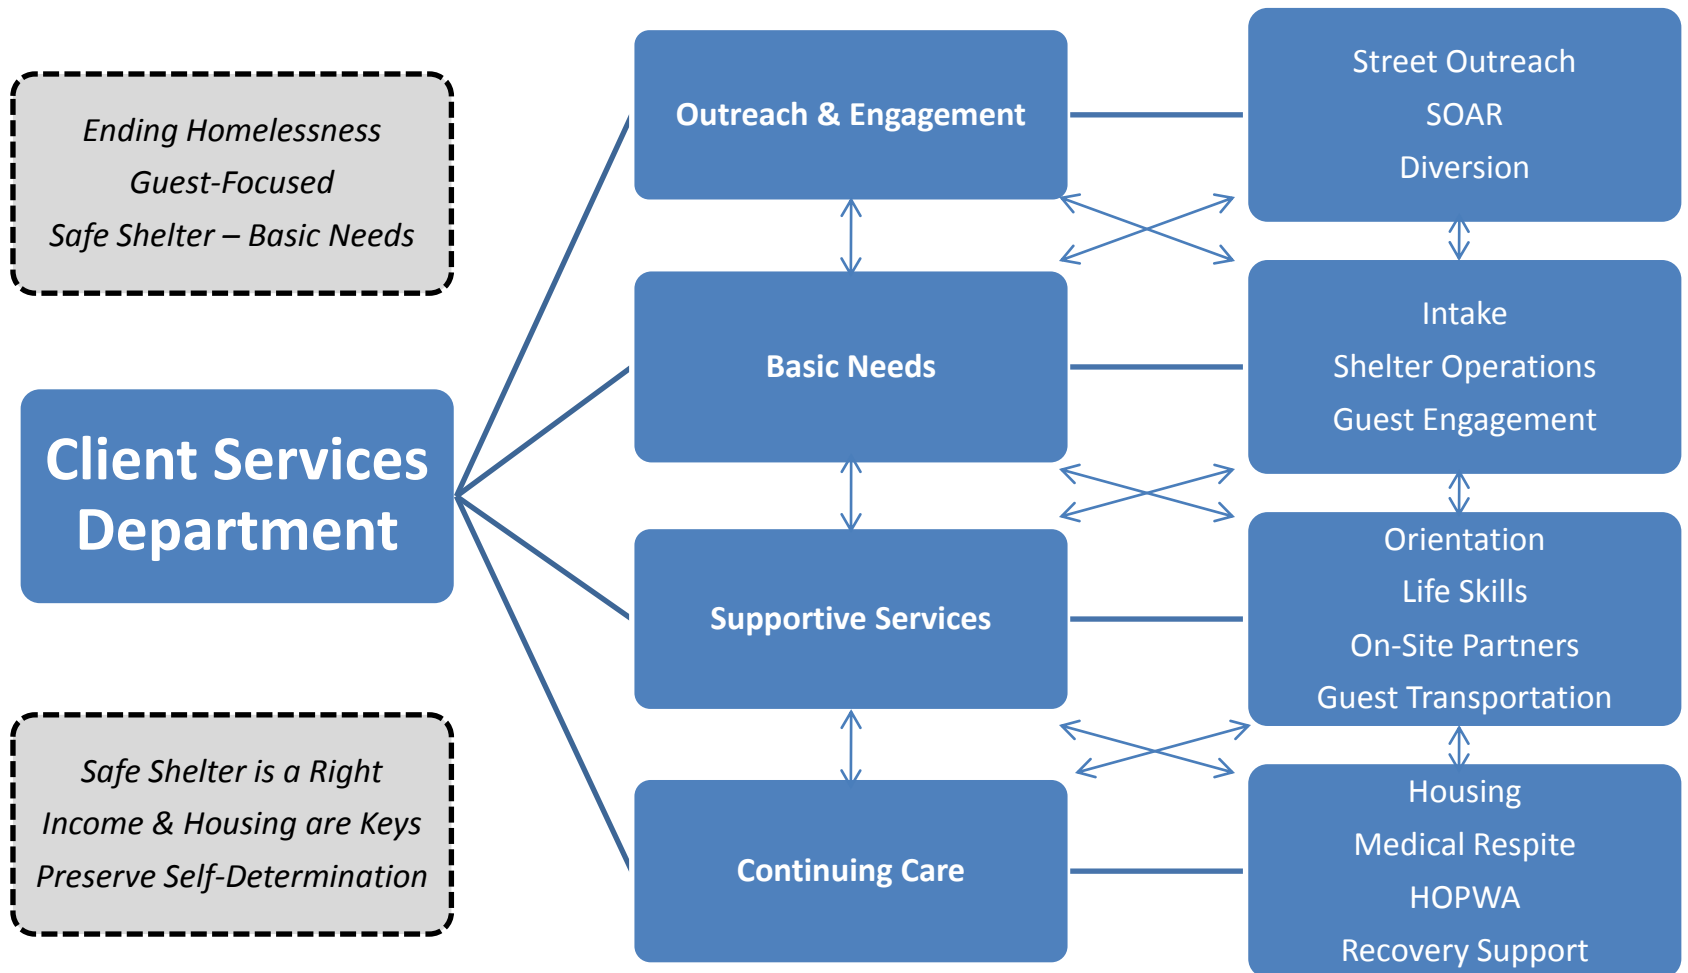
Ending Homelessness
Guest-Focused
Safe Shelter – Basic Needs

Client Services Department

Safe Shelter is a Right
Income & Housing are Keys
Preserve Self-Determination

Outreach & Engagement

Basic Needs

Supportive Services

Continuing Care

Street Outreach
SOAR
Diversion

Intake
Shelter Operations
Guest Engagement

Orientation
Life Skills
On-Site Partners
Guest Transportation

Housing
Medical Respite
HOPWA
Recovery Support